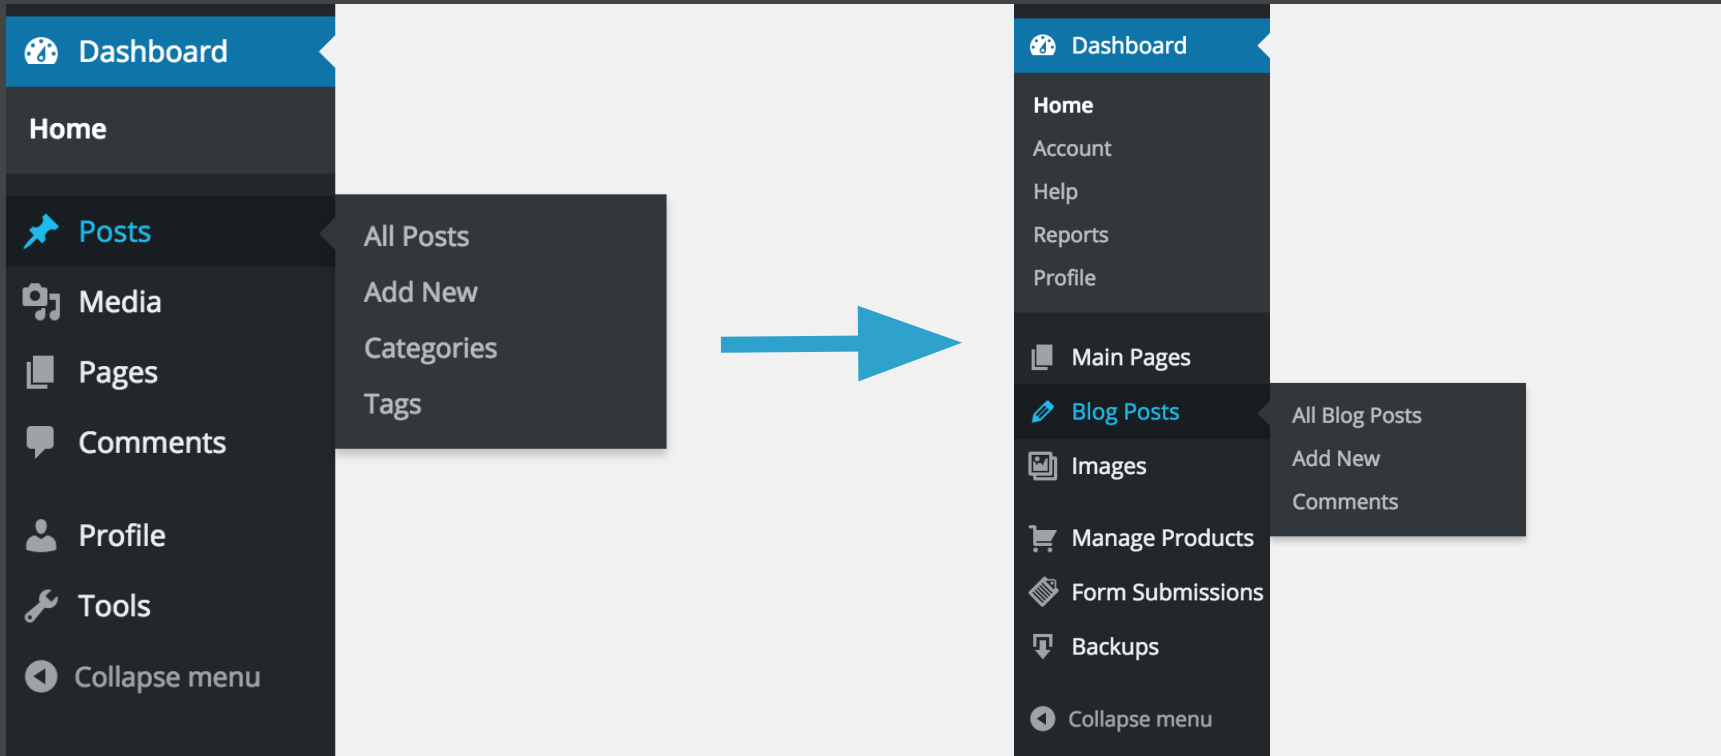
Dashboard

Home

Posts

All Posts
Add New
Categories
Tags

Media

Pages

Comments

Profile

Tools

Collapse menu

Dashboard

Home
Account
Help
Reports
Profile

Main Pages

Blog Posts

All Blog Posts
Add New
Comments

Images

Manage Products

Form Submissions

Backups

Collapse menu